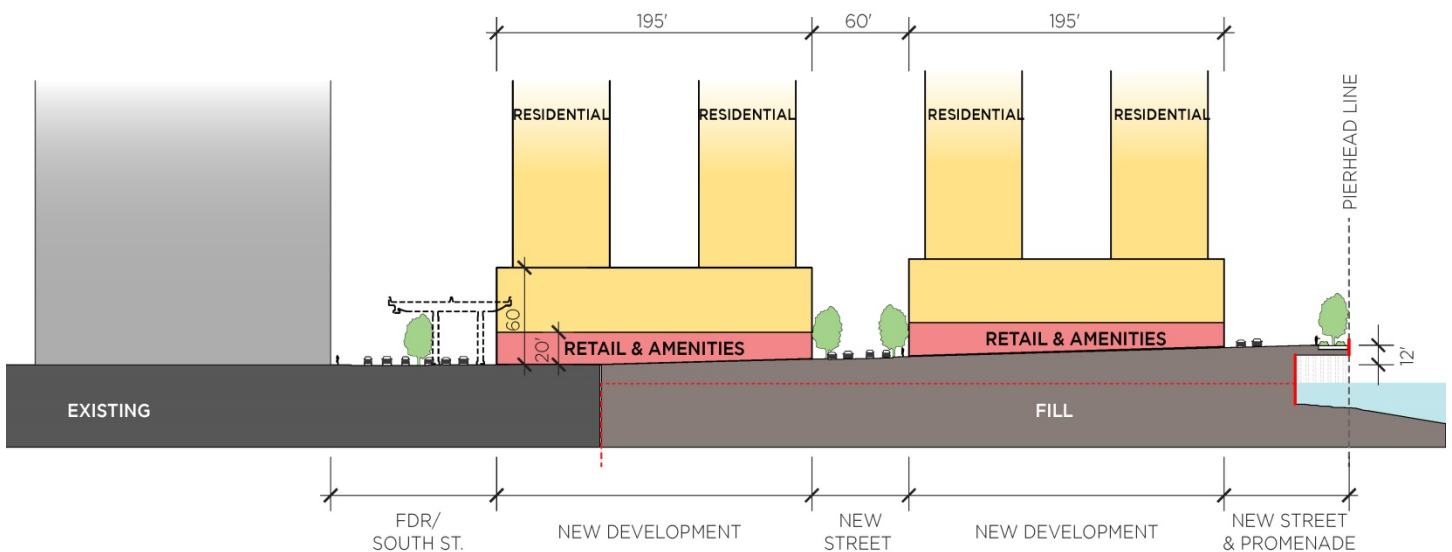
195'

60'

195'

RESIDENTIAL

RESIDENTIAL

RESIDENTIAL

RESIDENTIAL

PIERHEAD LINE

60'

20'

RETAIL & AMENITIES

RETAIL & AMENITIES

12'

EXISTING

FILL

FDR/ SOUTH ST.

NEW DEVELOPMENT

NEW STREET

NEW DEVELOPMENT

NEW STREET & PROMENADE